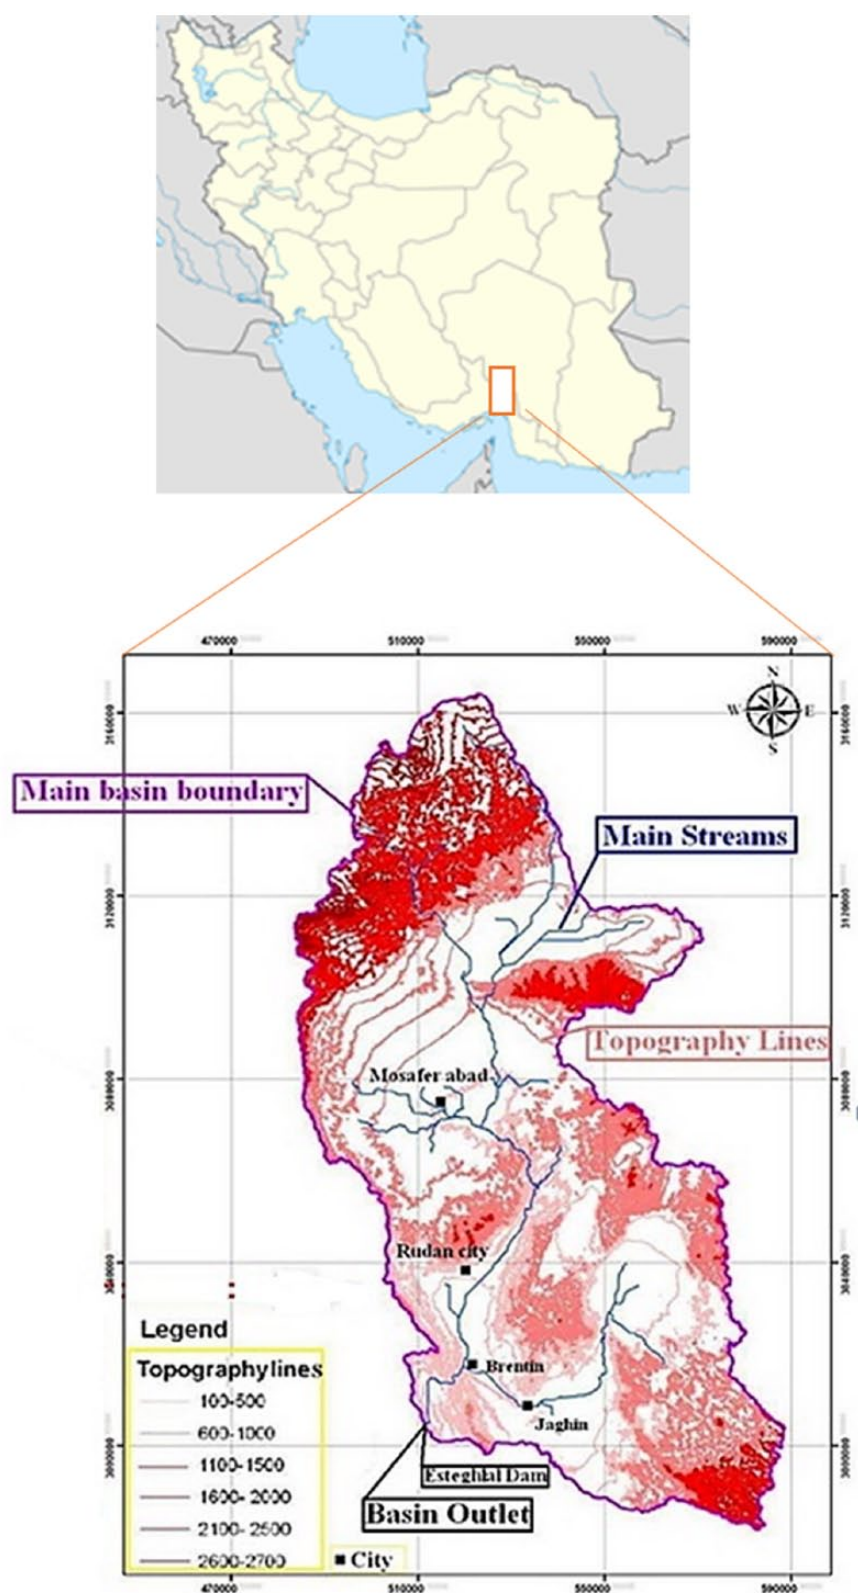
470000
510000
550000
590000

N
W
E
S

Main basin boundary

Main Streams

Topography Lines

Mosafer abad

Rudan city

Brentin

Jaghin

Esteghlal Dam

Basin Outlet

Legend
Topographylines
100-500
600-1000
1100-1500
1600-2000
2100-2500
2600-2700

City

470000
510000
550000
590000